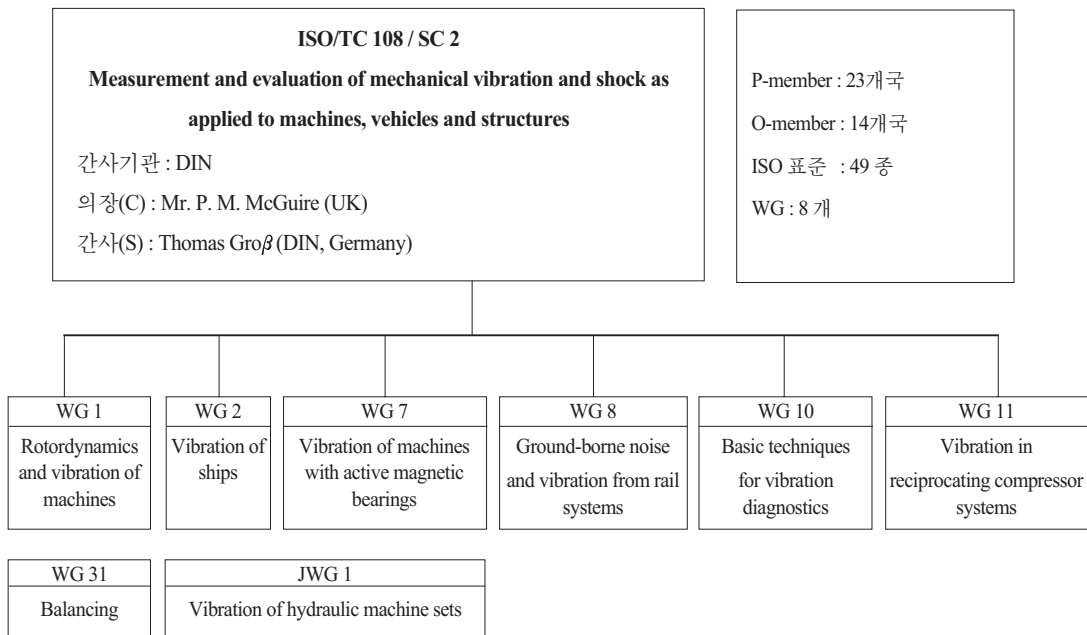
ISO/TC 108 / SC 2

Measurement and evaluation of mechanical vibration and shock as applied to machines, vehicles and structures

간사기관 : DIN

의장(C) : Mr. P. M. McGuire (UK)

간사(S) : Thomas Gro$\beta$ (DIN, Germany)

P-member : 23개국

O-member : 14개국

ISO 표준 : 49 종

WG : 8 개

WG 1
Rotordynamics and vibration of machines

WG 2
Vibration of ships

WG 7
Vibration of machines with active magnetic bearings

WG 8
Ground-borne noise and vibration from rail systems

WG 10
Basic techniques for vibration diagnostics

WG 11
Vibration in reciprocating compressor systems

WG 31
Balancing

JWG 1
Vibration of hydraulic machine sets